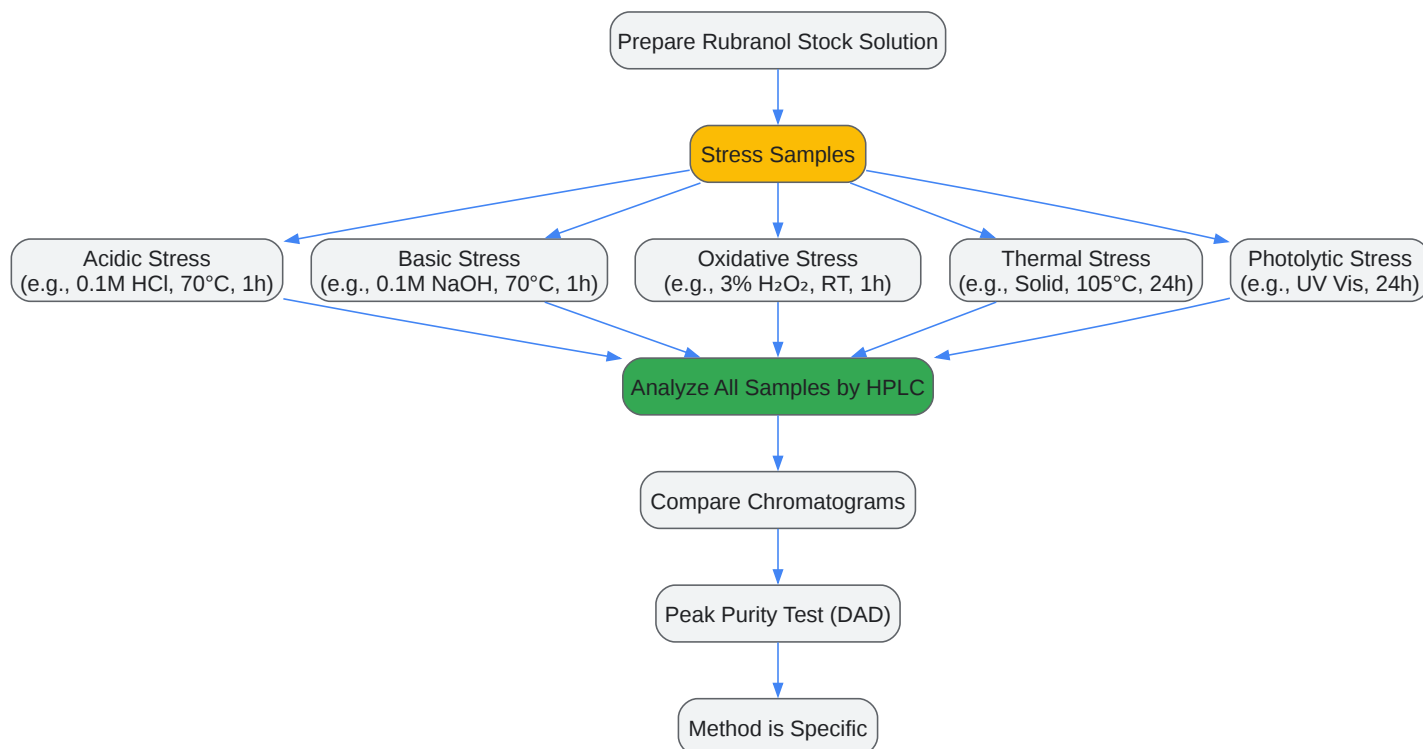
Prepare Rubranol Stock Solution

Stress Samples

Acidic Stress
(e.g., 0.1M HCl, 70°C, 1h)

Basic Stress
(e.g., 0.1M NaOH, 70°C, 1h)

Oxidative Stress
(e.g., 3% $H_2O_2$, RT, 1h)

Thermal Stress
(e.g., Solid, 105°C, 24h)

Photolytic Stress
(e.g., UV Vis, 24h)

Analyze All Samples by HPLC

Compare Chromatograms

Peak Purity Test (DAD)

Method is Specific